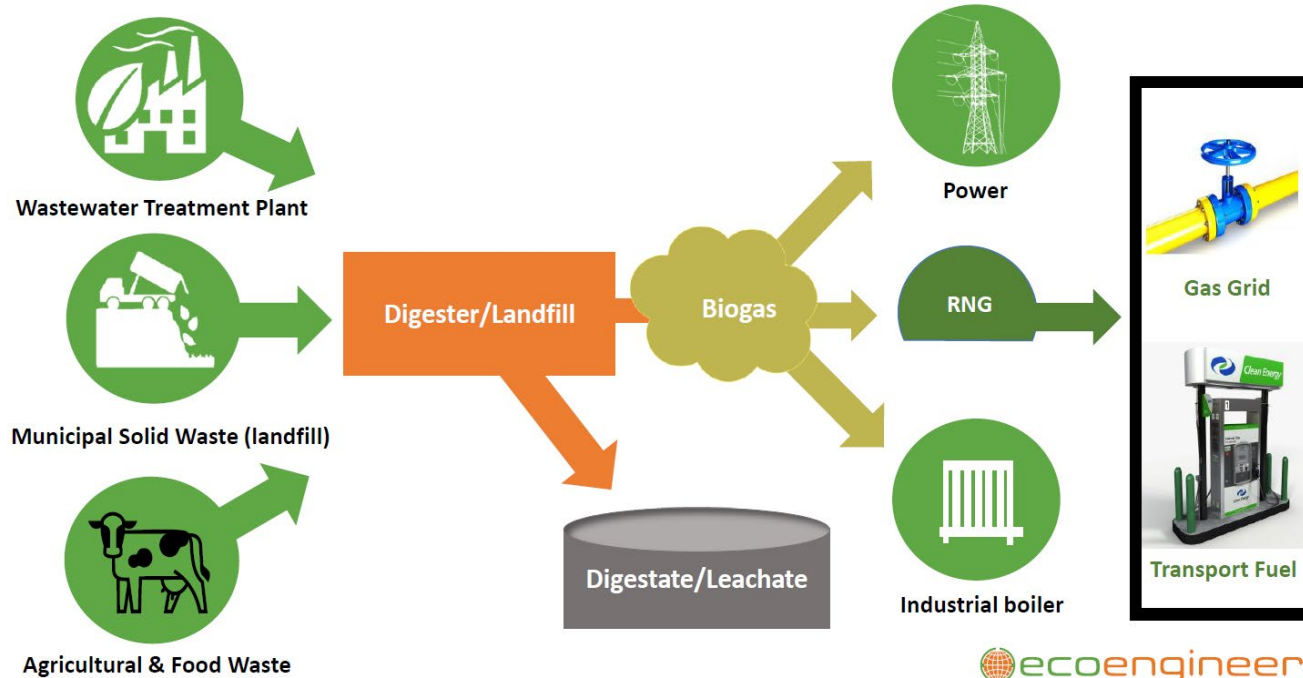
Wastewater Treatment Plant

Municipal Solid Waste (landfill)

Agricultural & Food Waste

Digester/Landfill

Biogas

Digestate/Leachate

Power

RNG

Industrial boiler

Gas Grid

Clean Energy

Transport Fuel

ecoengineer